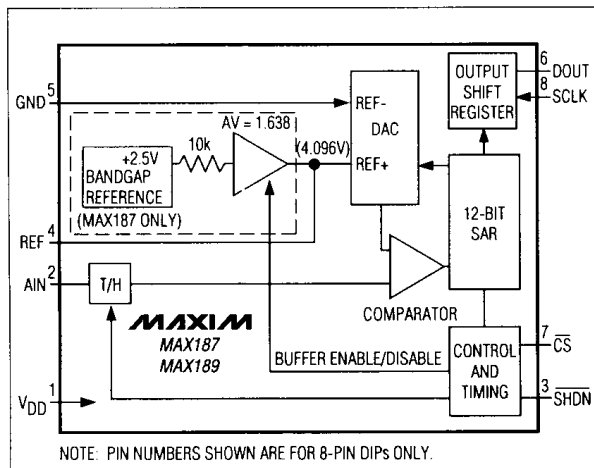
GND 5

REF 4

AIN 2

$V_{DD}$ 1

+2.5V BANDGAP REFERENCE

10k

AV = 1.638

(4.096V)

(MAX187 ONLY)

REF-

DAC

REF+

OUTPUT SHIFT REGISTER

6 DOUT

8 SCLK

12-BIT SAR

T/H

COMPARATOR

MAXIM

MAX187

MAX189

BUFFER ENABLE/DISABLE

CONTROL AND TIMING

7 $\overline{CS}$

3 $\overline{SHDN}$

NOTE: PIN NUMBERS SHOWN ARE FOR 8-PIN DIPs ONLY.